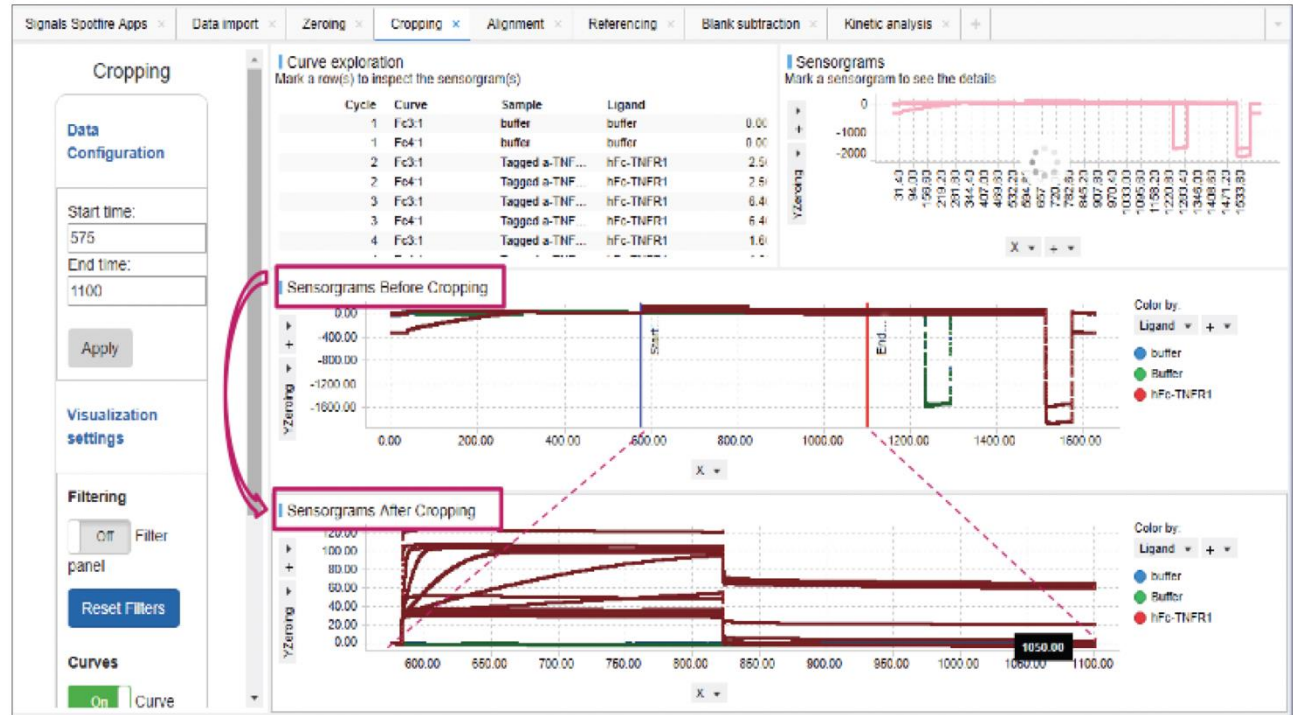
Signals Spotfire Apps × | Data import × | Zeroing × | Cropping × | Alignment × | Referencing × | Blank subtraction × | Kinetic analysis × | +

Cropping

Data Configuration

Start time:
575
End time:
1100

Apply

Visualization settings

Filtering
Off Filter panel

Reset Filters

Curves
On Curve

Curve exploration
Mark a row(s) to inspect the sensorgram(s)

| Cycle | Curve | Sample | Ligand | |
|---|---|---|---|---|
| 1 | Fc3:1 | buffer | buffer | 0.00 |
| 1 | Fc4:1 | buffer | buffer | 0.00 |
| 2 | Fc3:1 | Tagged a-TNF... | hFc-TNFR1 | 2.5( |
| 2 | Fc4:1 | Tagged a-TNF... | hFc-TNFR1 | 2.5( |
| 3 | Fc3:1 | Tagged a-TNF... | hFc-TNFR1 | 6.4( |
| 3 | Fc4:1 | Tagged a-TNF... | hFc-TNFR1 | 6.4( |
| 4 | Fc3:1 | Tagged a-TNF... | hFc-TNFR1 | 1.6( |

Sensorgrams
Mark a sensorgram to see the details

0
-1000
-2000
YZeroing
31.43 94.03 156.63 219.23 281.83 344.43 407.03 469.63 532.23 594.83 657 720.03 782.63 845.23 907.83 970.43 1033.03 1095.63 1158.23 1220.83 1283.43 1346.03 1408.63 1471.23 1533.83
X ▾ + ▾

Sensorgrams Before Cropping
0.00
-400.00
-800.00
-1200.00
-1600.00
YZeroing
Start
End
0.00 200.00 400.00 600.00 800.00 1000.00 1200.00 1400.00 1600.00
X ▾

Color by:
Ligand ▾ + ▾
buffer
Buffer
hFc-TNFR1

Sensorgrams After Cropping
120.00
100.00
80.00
60.00
40.00
20.00
0.00
YZeroing
600.00 650.00 700.00 750.00 800.00 850.00 900.00 950.00 1000.00 1050.00 1100.00
1050.00
X ▾

Color by:
Ligand ▾ + ▾
buffer
Buffer
hFc-TNFR1